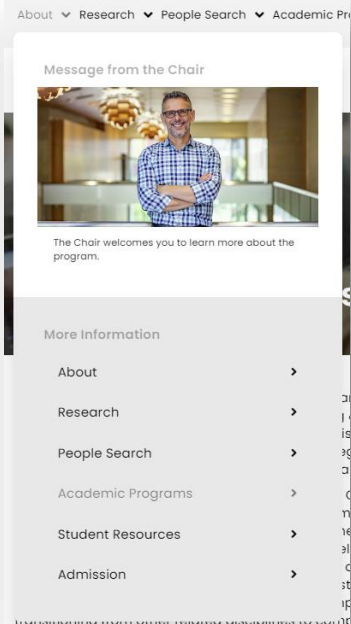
About Research People Search Academic Pro

Message from the Chair

The Chair welcomes you to learn more about the program.

More Information

About

Research

People Search

Academic Programs

Student Resources

Admission